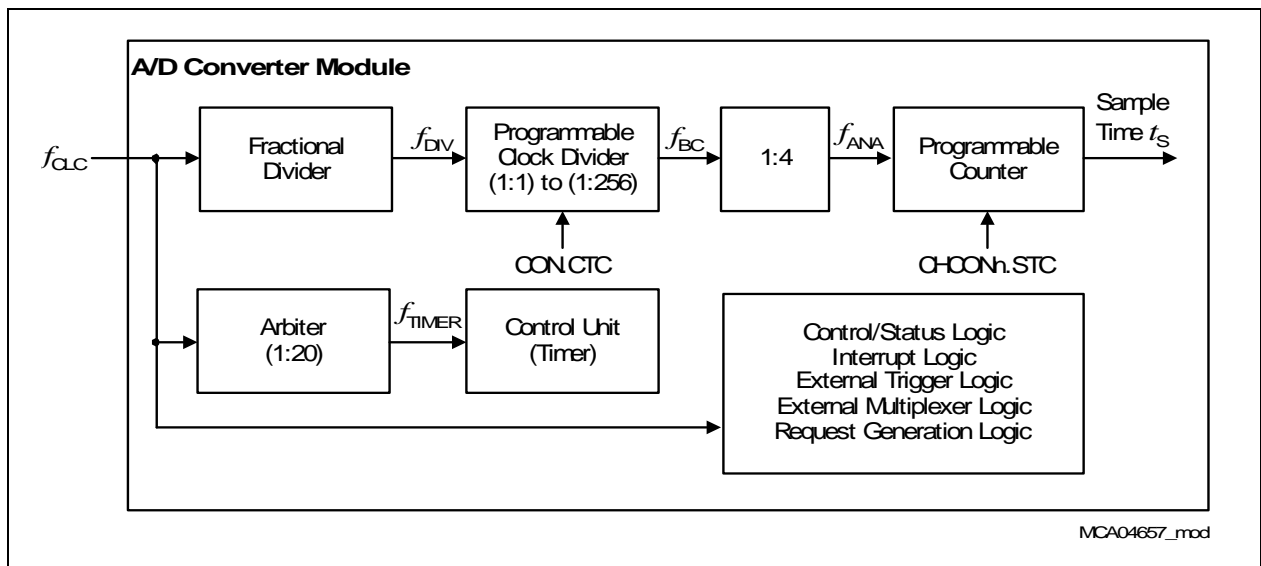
A/D Converter Module

$f_{CLC}$

Fractional Divider

$f_{DIV}$

Programmable Clock Divider (1:1) to (1:256)

$f_{BC}$

1:4

$f_{ANA}$

Programmable Counter

Sample Time $t_S$

CON.CTC

CHCONn.STC

Arbiter (1:20)

$f_{TIMER}$

Control Unit (Timer)

Control/Status Logic
Interrupt Logic
External Trigger Logic
External Multiplexer Logic
Request Generation Logic

MCA04657_mod